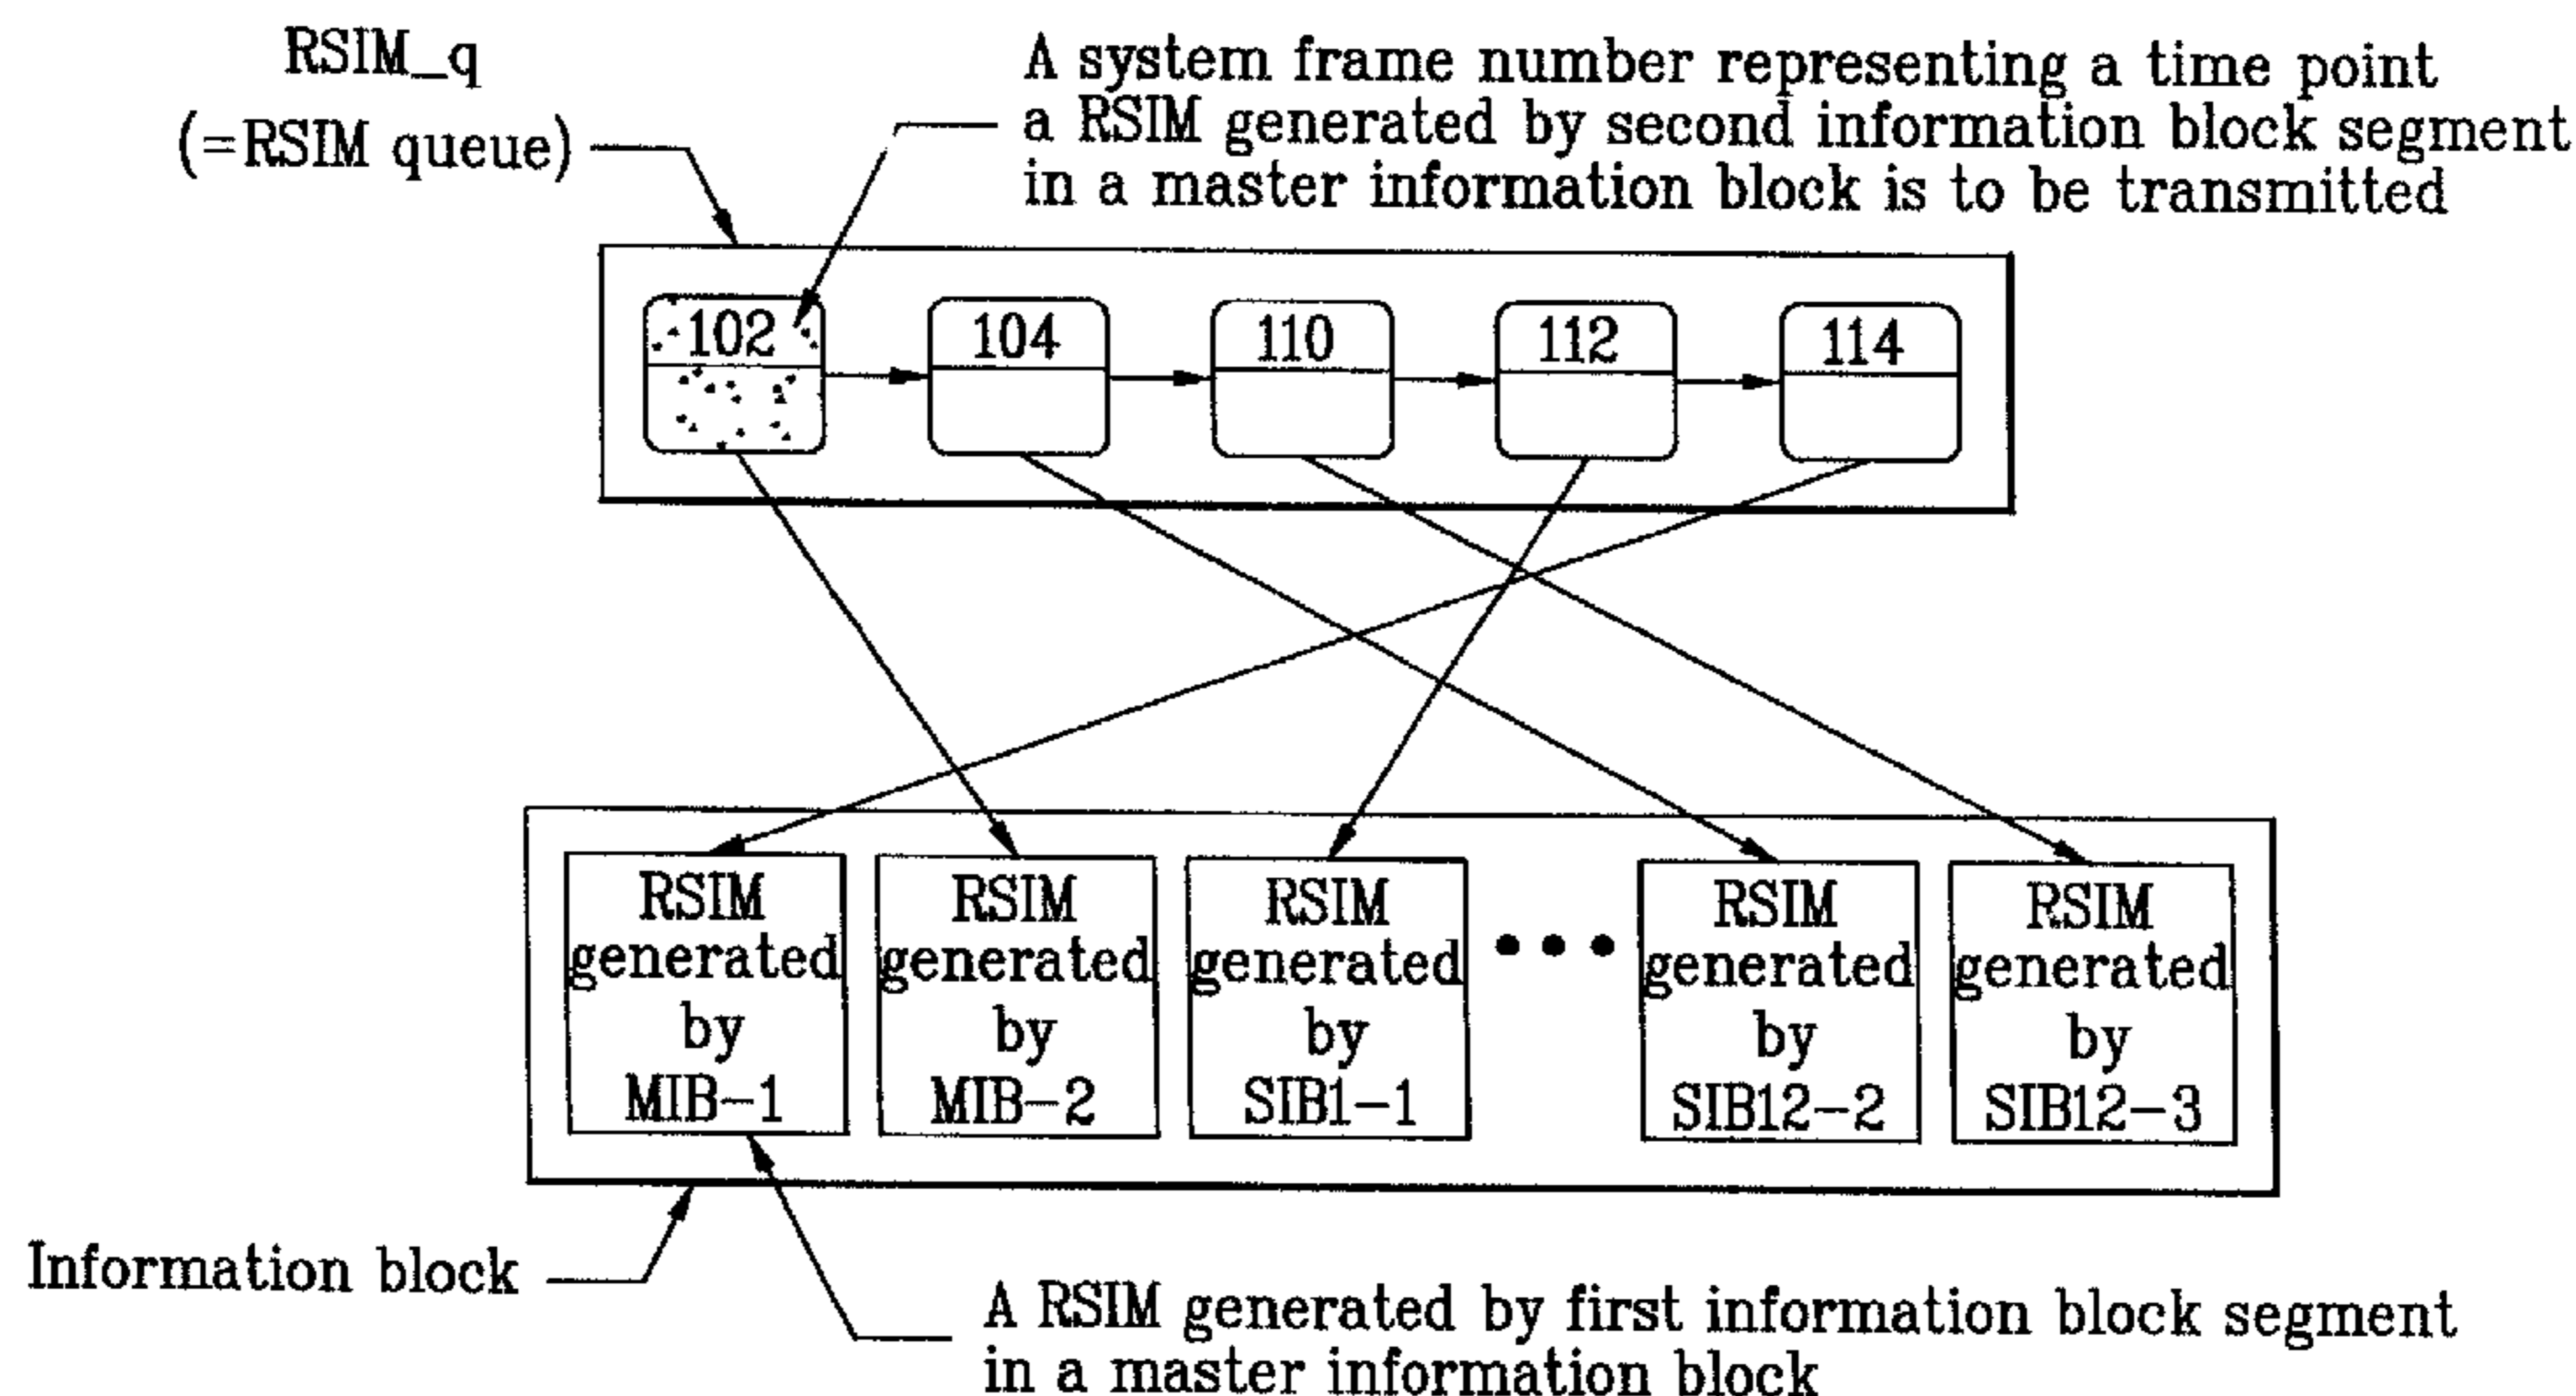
RSIM_q
(=RSIM queue)

A system frame number representing a time point a RSIM generated by second information block segment in a master information block is to be transmitted

102

104

110

112

114

RSIM generated by MIB−1

RSIM generated by MIB−2

RSIM generated by SIB1−1

• • •

RSIM generated by SIB12−2

RSIM generated by SIB12−3

Information block

A RSIM generated by first information block segment in a master information block